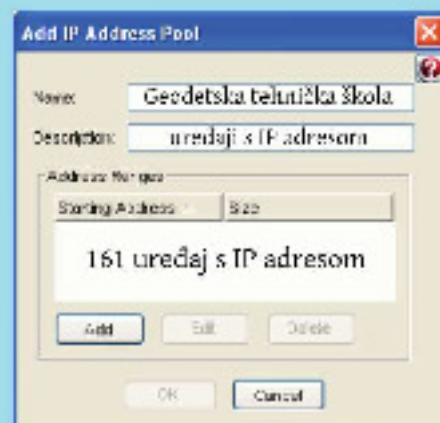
Add IP Address Pool

Name: Geodetska tehnička škola

Description: uređaji s IP adresom

Address Ranges

| Starting Address | Size |
|---|---|

161 uređaj s IP adresom

Add | Edit | Delete

OK | Cancel